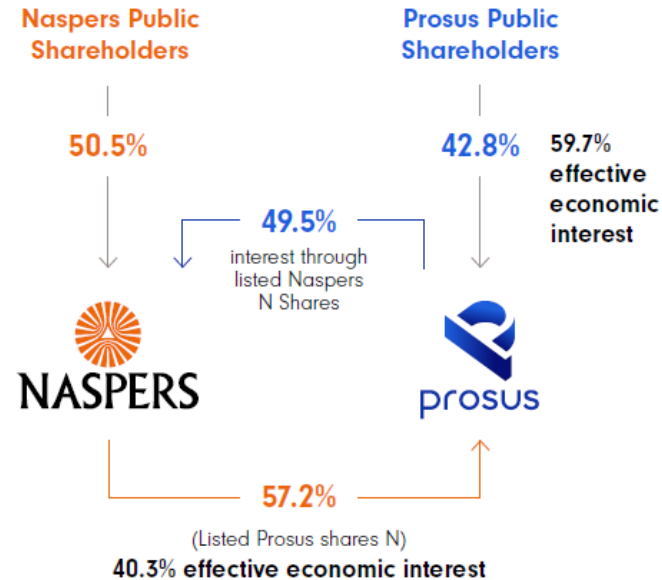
Naspers Public Shareholders

Prosus Public Shareholders

50.5%

42.8%

59.7% effective economic interest

49.5%
interest through listed Naspers N Shares

NASPERS

prosus

57.2%

(Listed Prosus shares N)
40.3% effective economic interest